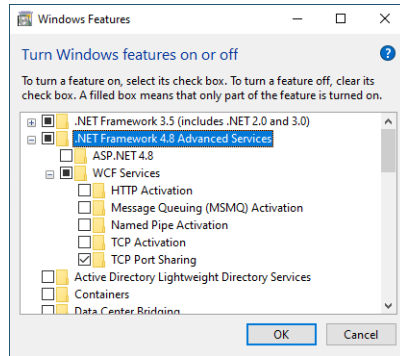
Windows Features

Turn Windows features on or off

To turn a feature on, select its check box. To turn a feature off, clear its check box. A filled box means that only part of the feature is turned on.

.NET Framework 3.5 (includes .NET 2.0 and 3.0)
.NET Framework 4.8 Advanced Services
ASP.NET 4.8
WCF Services
HTTP Activation
Message Queuing (MSMQ) Activation
Named Pipe Activation
TCP Activation
TCP Port Sharing
Active Directory Lightweight Directory Services
Containers
Data Center Bridging

OK
Cancel